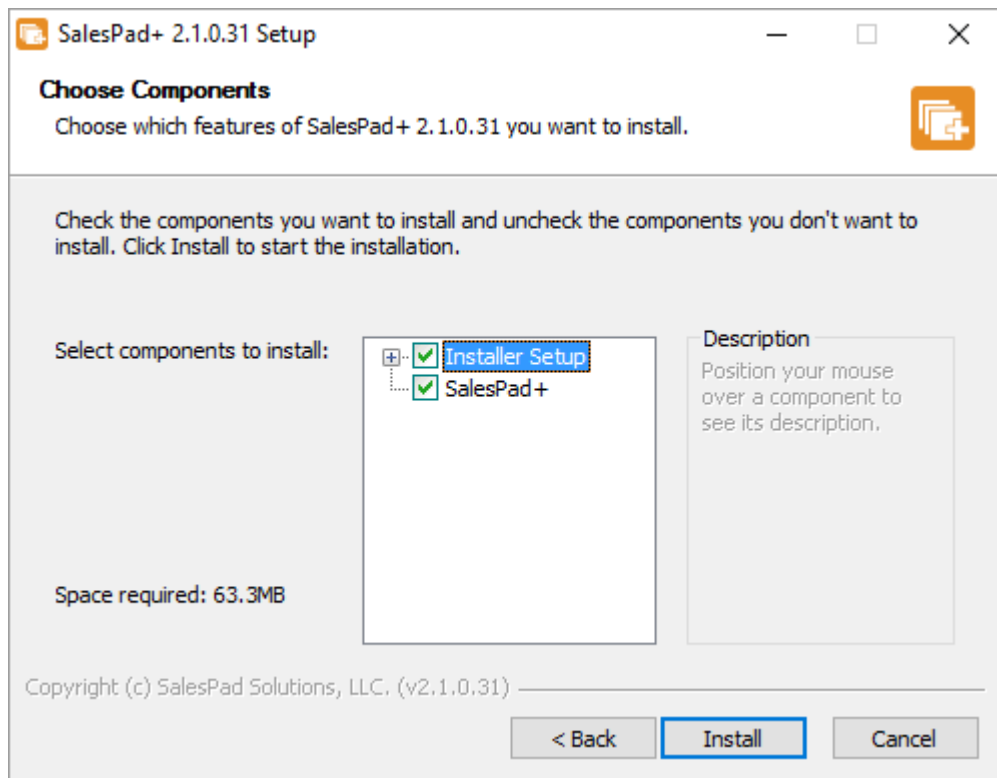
SalesPad+ 2.1.0.31 Setup

Choose Components

Choose which features of SalesPad+ 2.1.0.31 you want to install.

Check the components you want to install and uncheck the components you don't want to install. Click Install to start the installation.

Select components to install:

Installer Setup

SalesPad+

Description

Position your mouse over a component to see its description.

Space required: 63.3MB

Copyright (c) SalesPad Solutions, LLC. (v2.1.0.31)

< Back

Install

Cancel